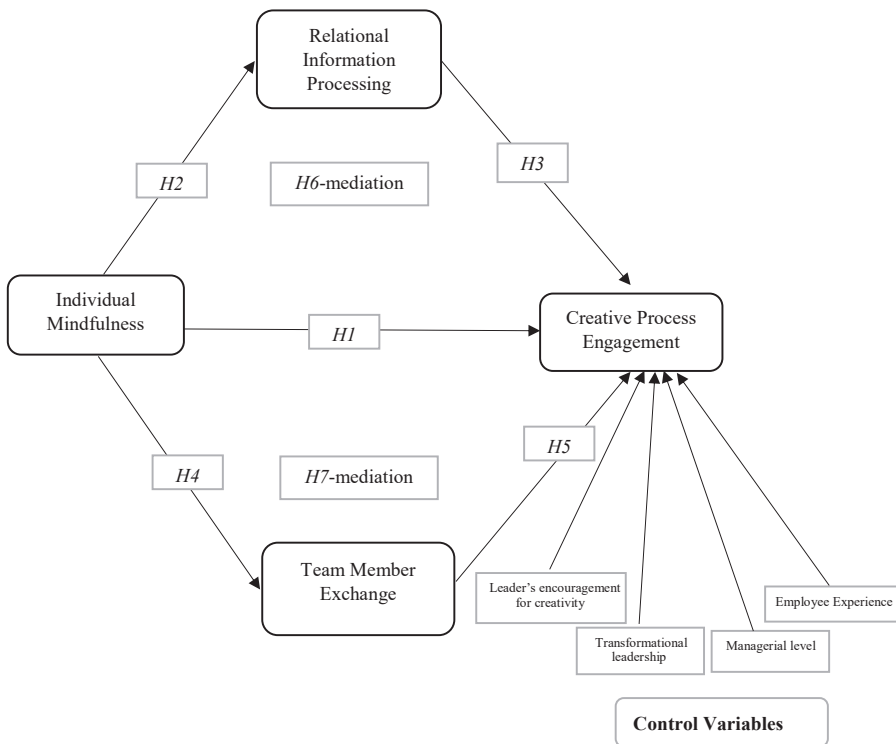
Relational Information Processing

H2

H6-mediation

H3

Individual Mindfulness

H1

Creative Process Engagement

H4

H7-mediation

H5

Team Member Exchange

Leader's encouragement for creativity

Transformational leadership

Managerial level

Employee Experience

Control Variables